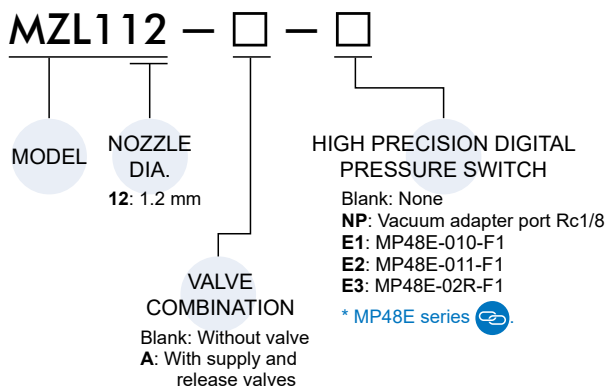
MZL112 — □ — □

MODEL

NOZZLE DIA.

**12**: 1.2 mm

VALVE COMBINATION

Blank: Without valve
**A**: With supply and release valves

HIGH PRECISION DIGITAL PRESSURE SWITCH

Blank: None
**NP**: Vacuum adapter port Rc1/8
**E1**: MP48E-010-F1
**E2**: MP48E-011-F1
**E3**: MP48E-02R-F1

* MP48E series .